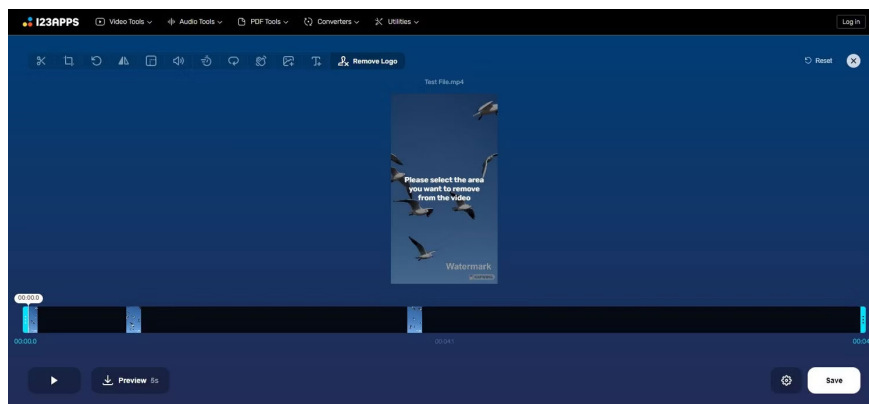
123APPS Video Tools PDF Tools Audio Tools Converters Utilities Log In

Remove Logo

Reset

Test File.mp4

Please select the area you want to remove from the video

Watermark

00:00.0

00:00.0

00:04.1

00:04

Preview 8s

Save